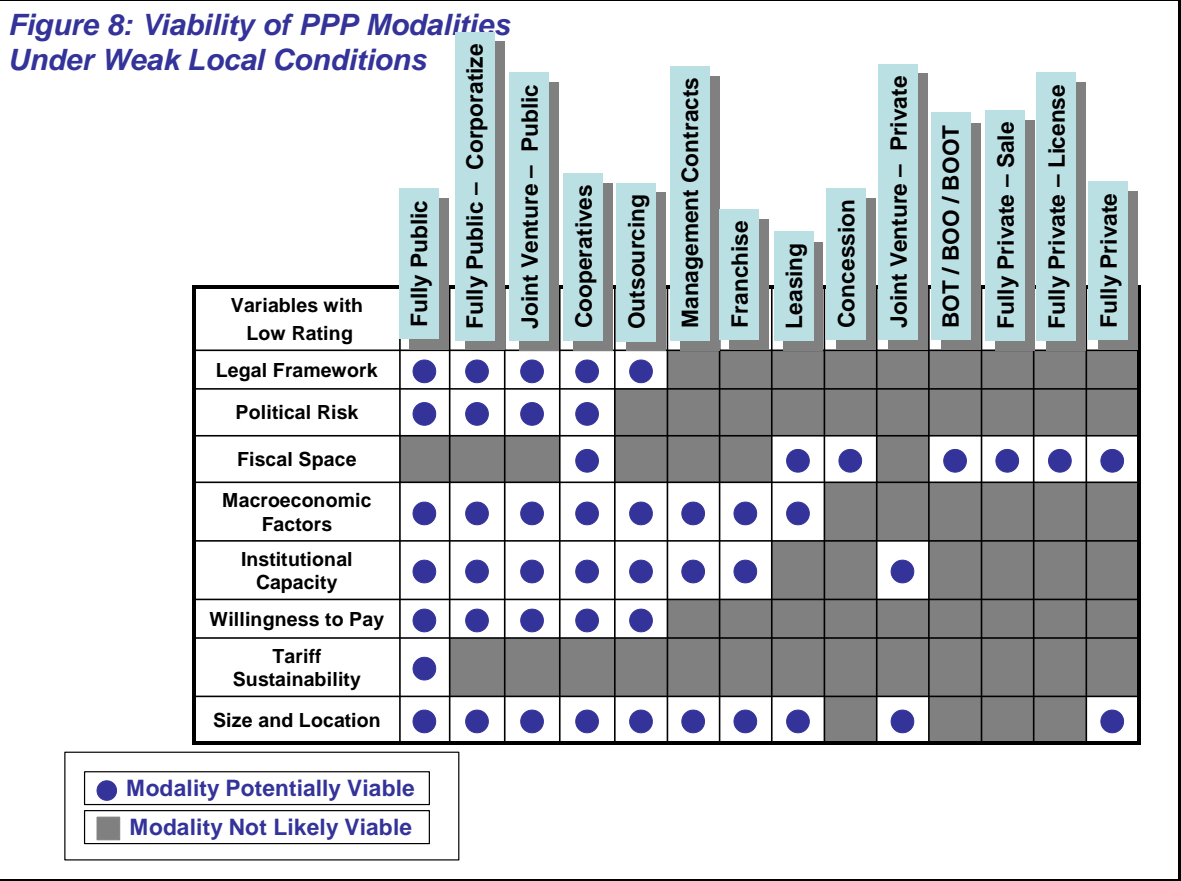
Figure 8: Viability of PPP Modalities Under Weak Local Conditions

| Variables with Low Rating | Fully Public | Fully Public – Corporatize | Joint Venture – Public | Cooperatives | Outsourcing | Management Contracts | Franchise | Leasing | Concession | Joint Venture – Private | BOT / BOO / BOOT | Fully Private – Sale | Fully Private – License | Fully Private |
|---|---|---|---|---|---|---|---|---|---|---|---|---|---|---|
| Legal Framework | ● | ● | ● | ● | ● | ■ | ■ | ■ | ■ | ■ | ■ | ■ | ■ | ■ |
| Political Risk | ● | ● | ● | ● | ■ | ■ | ■ | ■ | ■ | ■ | ■ | ■ | ■ | ■ |
| Fiscal Space | ■ | ■ | ■ | ● | ■ | ■ | ■ | ● | ● | ■ | ● | ● | ● | ● |
| Macroeconomic Factors | ● | ● | ● | ● | ● | ● | ● | ● | ■ | ■ | ■ | ■ | ■ | ■ |
| Institutional Capacity | ● | ● | ● | ● | ● | ● | ● | ■ | ■ | ● | ■ | ■ | ■ | ■ |
| Willingness to Pay | ● | ● | ● | ● | ● | ■ | ■ | ■ | ■ | ■ | ■ | ■ | ■ | ■ |
| Tariff Sustainability | ● | ■ | ■ | ■ | ■ | ■ | ■ | ■ | ■ | ■ | ■ | ■ | ■ | ■ |
| Size and Location | ● | ● | ● | ● | ● | ● | ● | ● | ■ | ● | ■ | ■ | ■ | ● |

● Modality Potentially Viable
■ Modality Not Likely Viable